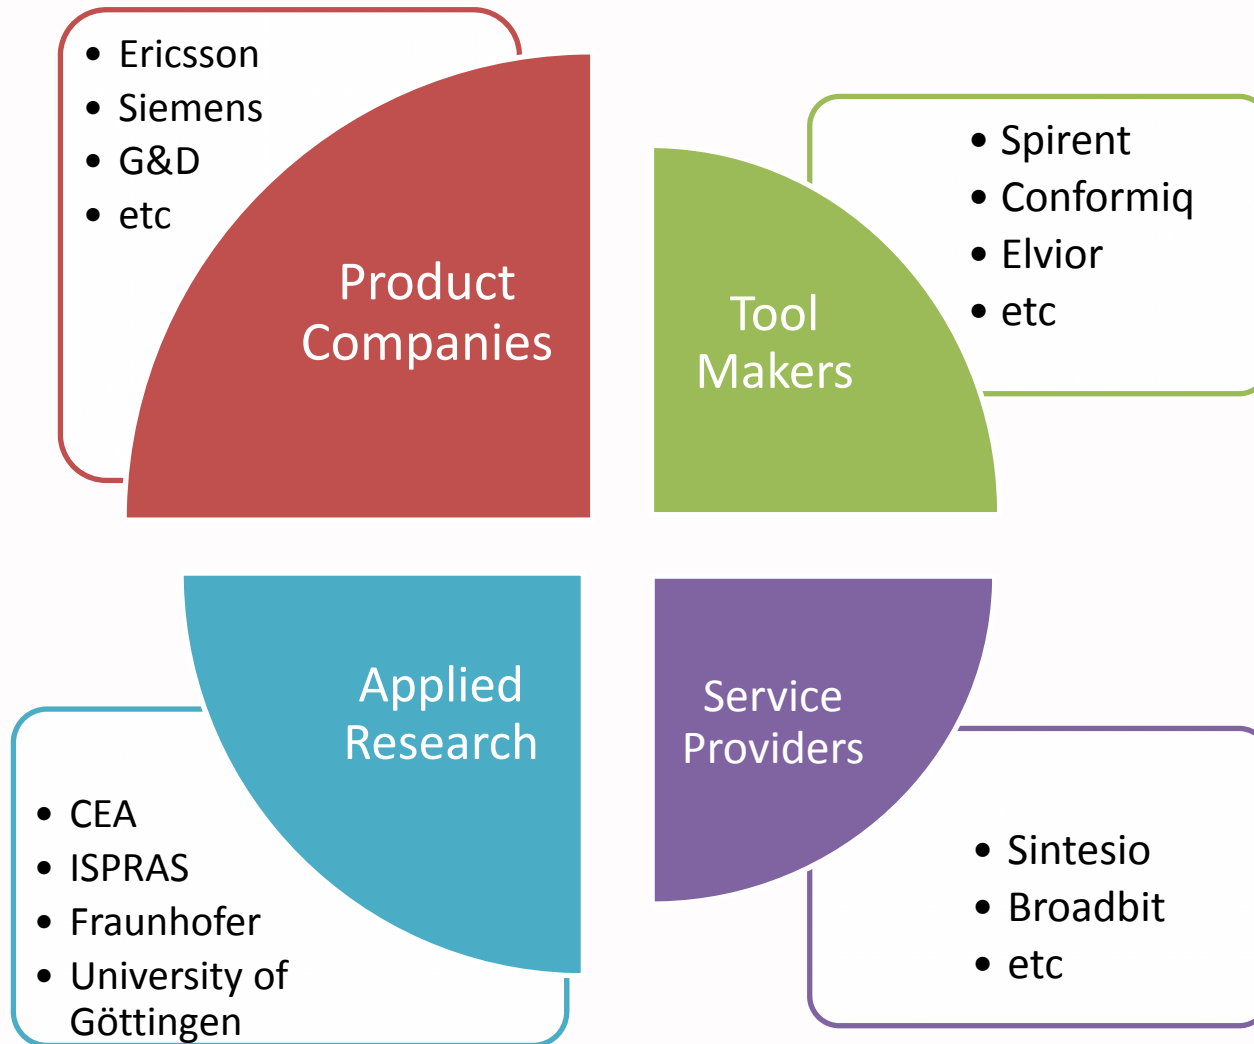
- Ericsson
- Siemens
- G&D
- etc

Product Companies

- Spirent
- Conformiq
- Elvior
- etc

Tool Makers

Applied Research

- CEA
- ISPRAS
- Fraunhofer
- University of Göttingen

Service Providers

- Sintesio
- Broadbit
- etc